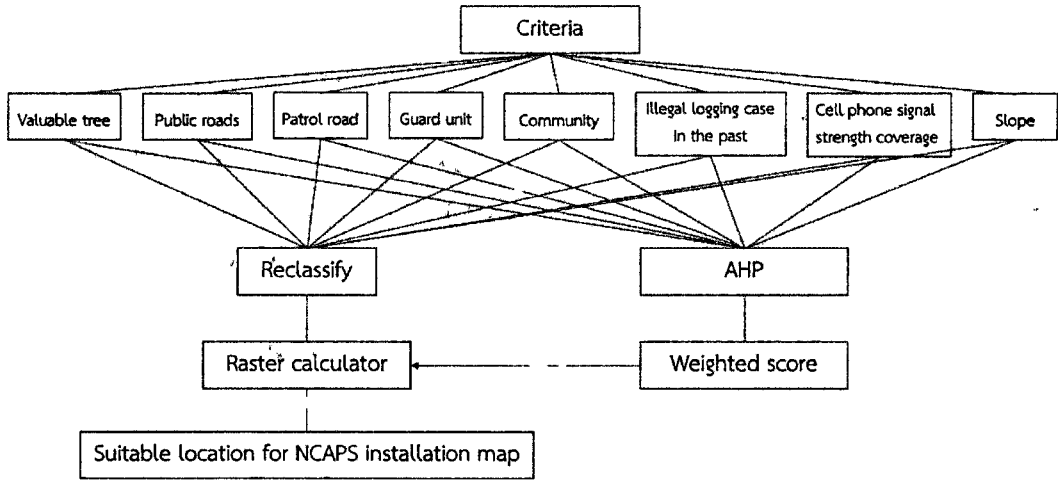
Criteria

Valuable tree

Public roads

Patrol road

Guard unit

Community

Illegal logging case in the past

Cell phone signal strength coverage

Slope

Reclassify

AHP

Raster calculator

Weighted score

Suitable location for NCAPS installation map